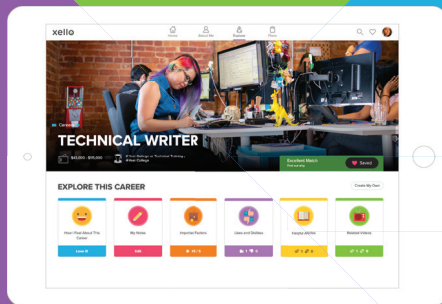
xello

Home

About Me

Explore

Plans

Careers

TECHNICAL WRITER

$43,000 - $115,000

2 Year College or Technical Training / 4 Year College

Excellent Match

Saved

EXPLORE THIS CAREER

Create My Own

How I Feel About This Career

Love It

My Notes

Edit

Important Factors

Likes and Dislikes

Helpful Articles

Related Videos